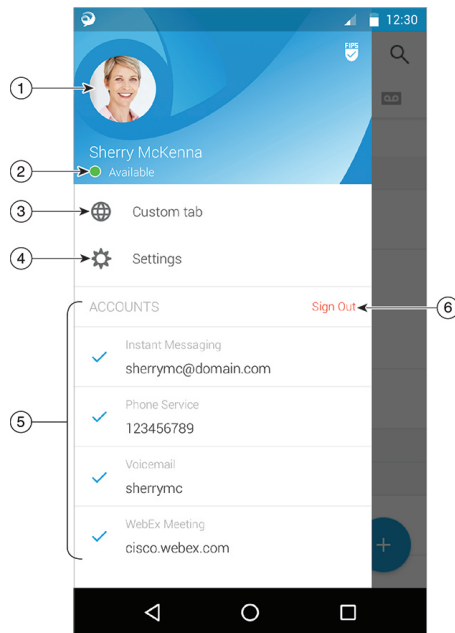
12:30

FIPS

1

Sherry McKenna

2

Available

3

Custom tab

4

Settings

ACCOUNTS

Sign Out

6

5

Instant Messaging

sherrymc@domain.com

Phone Service

123456789

Voicemail

sherrymc

WebEx Meeting

cisco.webex.com